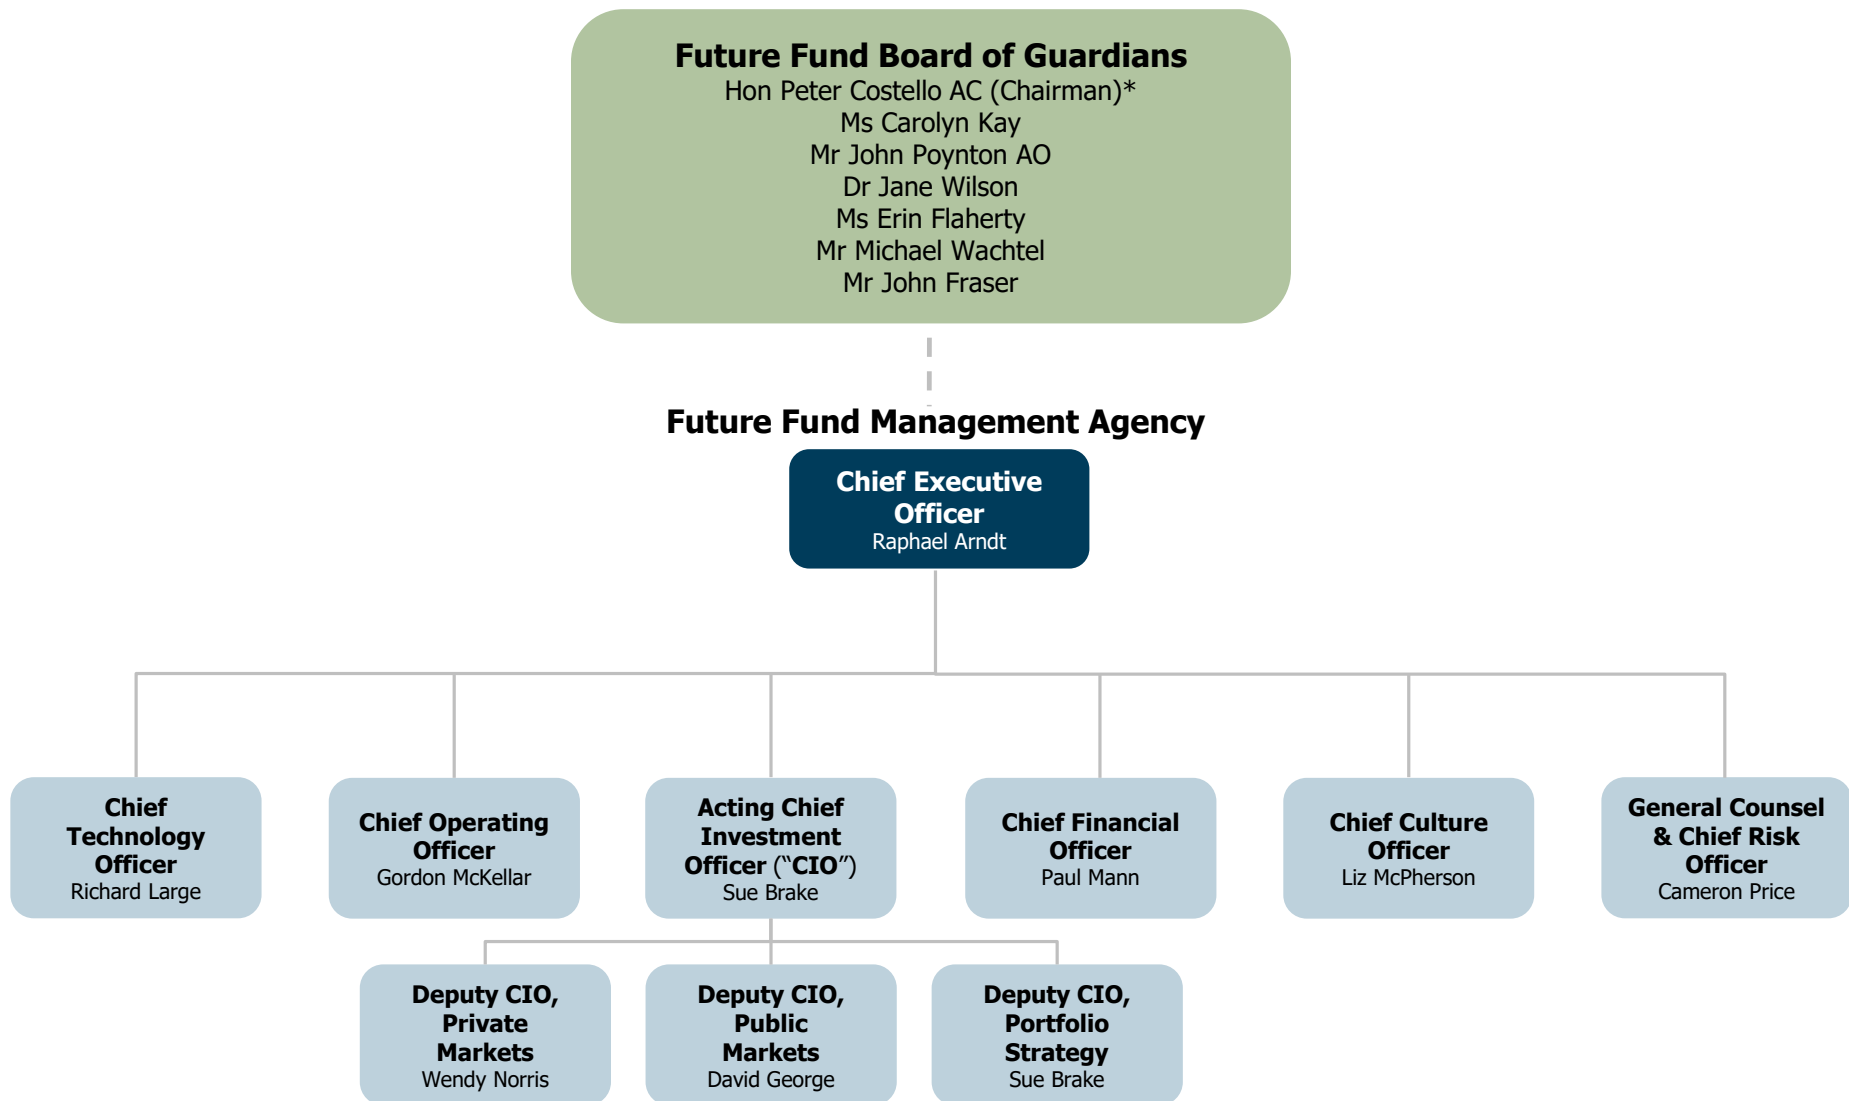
Future Fund Board of Guardians
Hon Peter Costello AC (Chairman)*
Ms Carolyn Kay
Mr John Poynton AO
Dr Jane Wilson
Ms Erin Flaherty
Mr Michael Wachtel
Mr John Fraser

Future Fund Management Agency

Chief Executive Officer
Raphael Arndt

Chief Technology Officer
Richard Large

Chief Operating Officer
Gordon McKellar

Acting Chief Investment Officer ("CIO")
Sue Brake

Chief Financial Officer
Paul Mann

Chief Culture Officer
Liz McPherson

General Counsel & Chief Risk Officer
Cameron Price

Deputy CIO, Private Markets
Wendy Norris

Deputy CIO, Public Markets
David George

Deputy CIO, Portfolio Strategy
Sue Brake